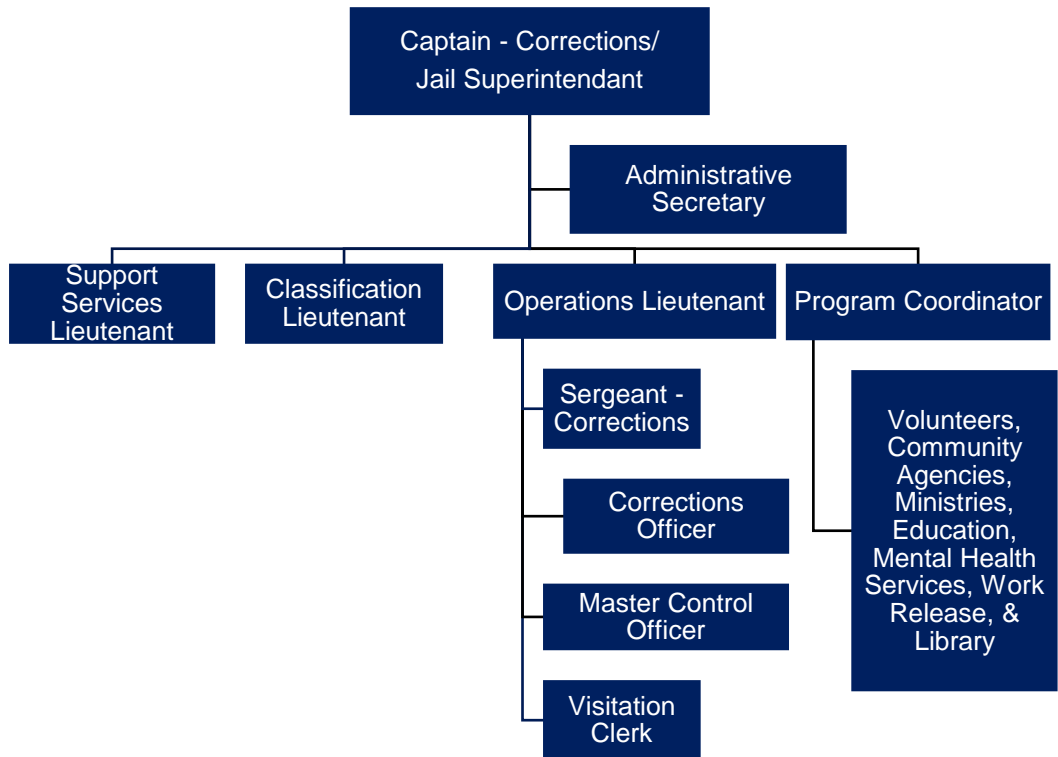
Captain - Corrections/ Jail Superintendant

Administrative Secretary

Support Services Lieutenant

Classification Lieutenant

Operations Lieutenant

Program Coordinator

Sergeant - Corrections

Corrections Officer

Master Control Officer

Visitation Clerk

Volunteers, Community Agencies, Ministries, Education, Mental Health Services, Work Release, & Library